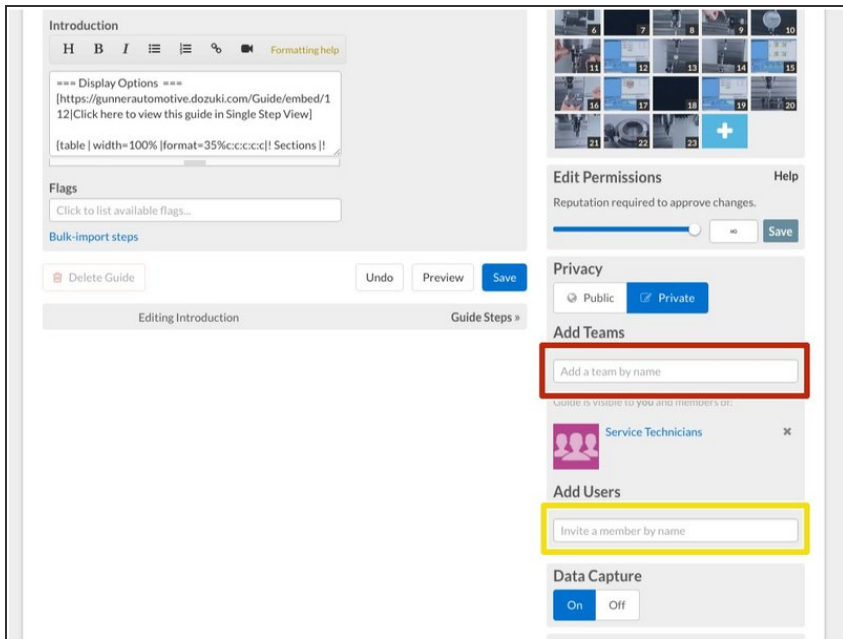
Introduction

H B I Formatting help

=== Display Options ===
[https://gunnerautomotive.dozuki.com/Guide/embed/112|Click here to view this guide in Single Step View]

{table | width=100% |format=35%c:c:c:c|! Sections |!

Flags

Click to list available flags...

Bulk-import steps

Delete Guide

Undo Preview Save

Editing Introduction

Guide Steps »

6 7 8 9 10
11 12 13 14 15
16 17 18 19 20
21 22 23

Edit Permissions

Help

Reputation required to approve changes.

∞ Save

Privacy

Public Private

Add Teams

Add a team by name

Guide is visible to you and members of:

Service Technicians

Add Users

Invite a member by name

Data Capture

On Off